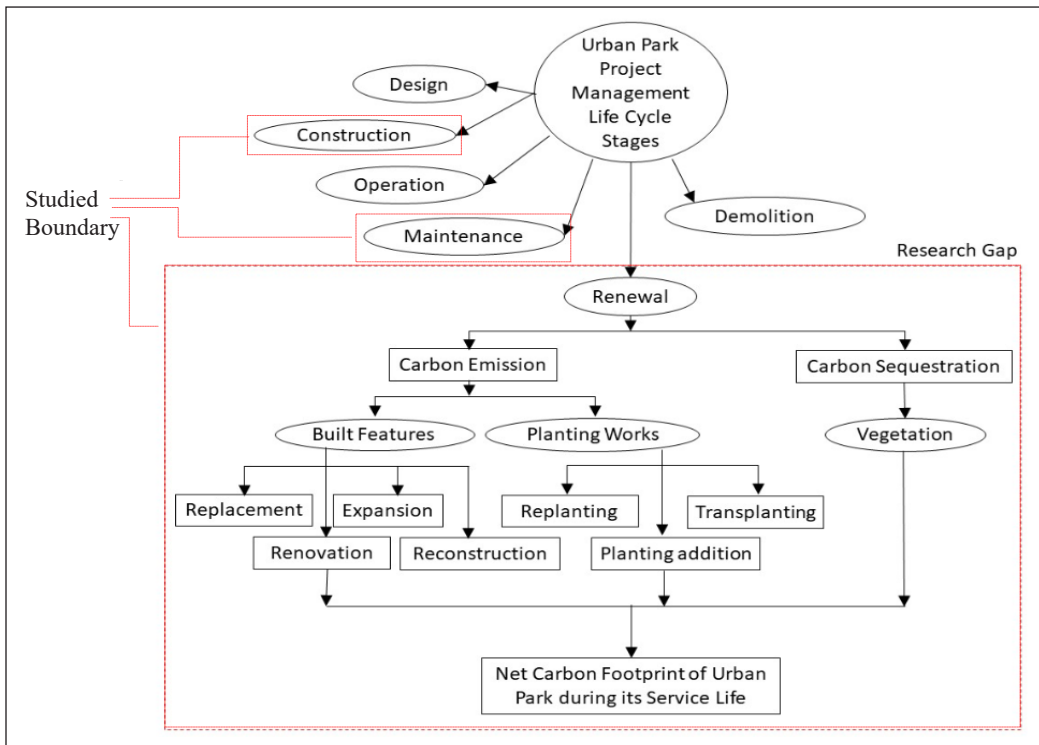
Urban Park Project Management Life Cycle Stages

Design

Construction

Operation

Maintenance

Demolition

Studied Boundary

Research Gap

Renewal

Carbon Emission

Carbon Sequestration

Built Features

Planting Works

Vegetation

Replacement

Expansion

Replanting

Transplanting

Renovation

Reconstruction

Planting addition

Net Carbon Footprint of Urban Park during its Service Life